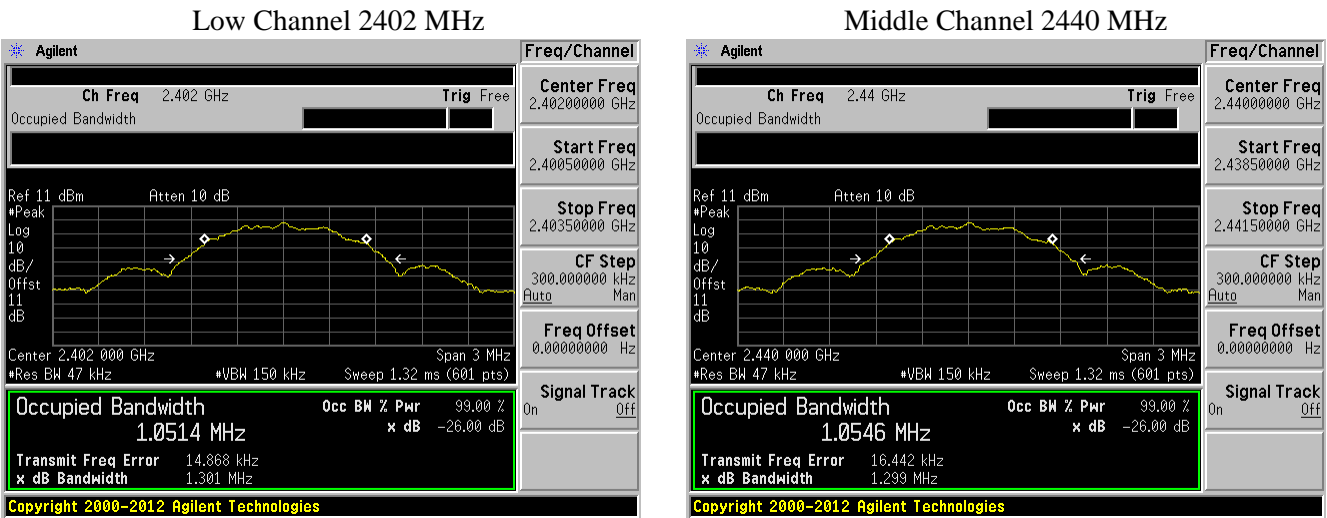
Low Channel 2402 MHz

Agilent

Ch Freq 2.402 GHz Trig Free
Occupied Bandwidth

Ref 11 dBm Atten 10 dB
#Peak
Log
10
dB/
Offst
11
dB

Center 2.402 000 GHz Span 3 MHz
#Res BW 47 kHz #VBW 150 kHz Sweep 1.32 ms (601 pts)

Occupied Bandwidth
1.0514 MHz
Occ BW % Pwr 99.00 %
x dB -26.00 dB

Transmit Freq Error 14.868 kHz
x dB Bandwidth 1.301 MHz

Copyright 2000-2012 Agilent Technologies

Freq/Channel
Center Freq 2.40200000 GHz
Start Freq 2.40050000 GHz
Stop Freq 2.40350000 GHz
CF Step 300.000000 kHz Auto Man
Freq Offset 0.00000000 Hz
Signal Track On Off

Middle Channel 2440 MHz

Agilent

Ch Freq 2.44 GHz Trig Free
Occupied Bandwidth

Ref 11 dBm Atten 10 dB
#Peak
Log
10
dB/
Offst
11
dB

Center 2.440 000 GHz Span 3 MHz
#Res BW 47 kHz #VBW 150 kHz Sweep 1.32 ms (601 pts)

Occupied Bandwidth
1.0546 MHz
Occ BW % Pwr 99.00 %
x dB -26.00 dB

Transmit Freq Error 16.442 kHz
x dB Bandwidth 1.299 MHz

Copyright 2000-2012 Agilent Technologies

Freq/Channel
Center Freq 2.44000000 GHz
Start Freq 2.43850000 GHz
Stop Freq 2.44150000 GHz
CF Step 300.000000 kHz Auto Man
Freq Offset 0.00000000 Hz
Signal Track On Off